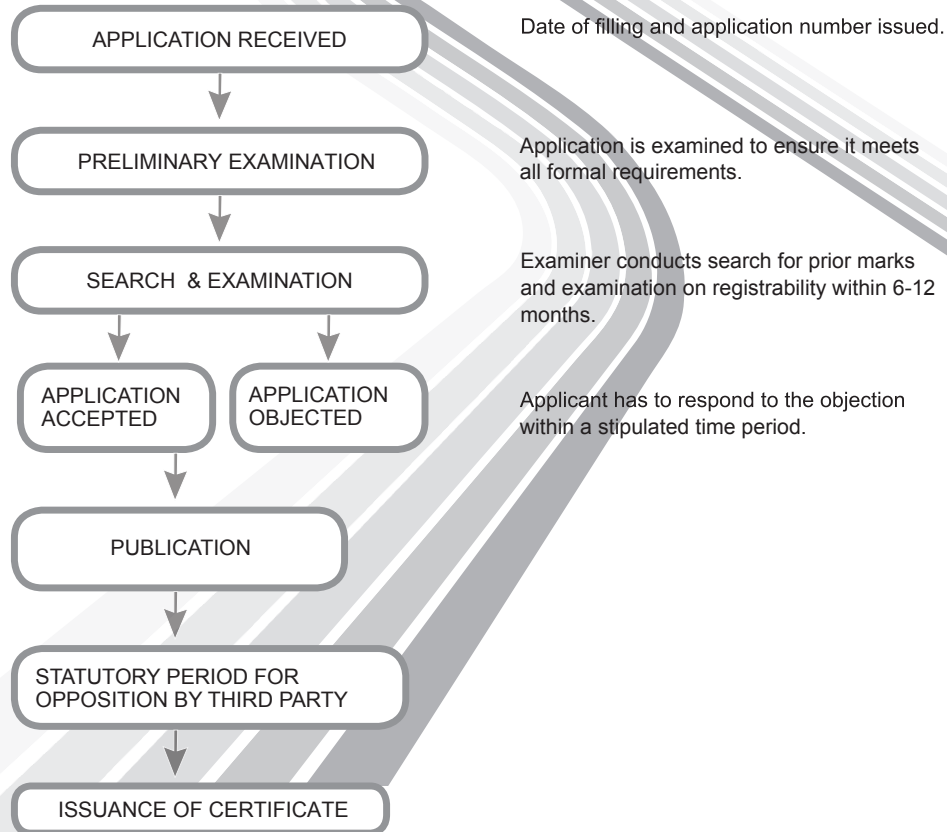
APPLICATION RECEIVED

Date of filling and application number issued.

PRELIMINARY EXAMINATION

Application is examined to ensure it meets all formal requirements.

SEARCH & EXAMINATION

Examiner conducts search for prior marks and examination on registrability within 6-12 months.

APPLICATION ACCEPTED

APPLICATION OBJECTED

Applicant has to respond to the objection within a stipulated time period.

PUBLICATION

STATUTORY PERIOD FOR OPPOSITION BY THIRD PARTY

ISSUANCE OF CERTIFICATE